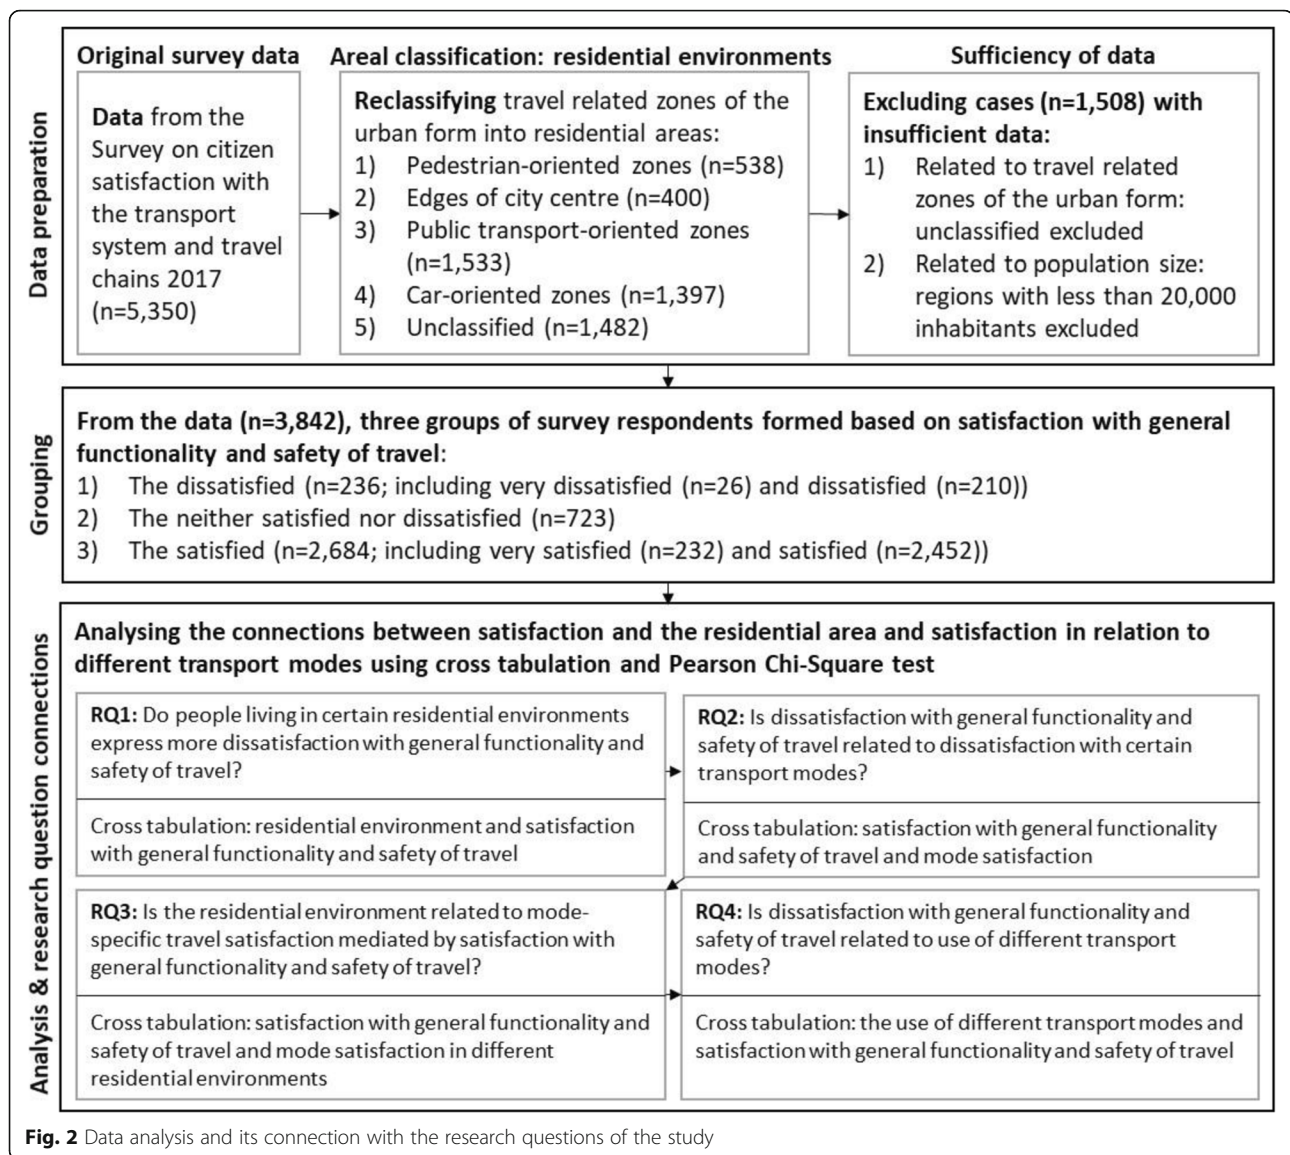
Data preparation

Original survey data

Data from the Survey on citizen satisfaction with the transport system and travel chains 2017 (n=5,350)

Areal classification: residential environments

Reclassifying travel related zones of the urban form into residential areas:
1) Pedestrian-oriented zones (n=538)
2) Edges of city centre (n=400)
3) Public transport-oriented zones (n=1,533)
4) Car-oriented zones (n=1,397)
5) Unclassified (n=1,482)

Sufficiency of data

Excluding cases (n=1,508) with insufficient data:
1) Related to travel related zones of the urban form: unclassified excluded
2) Related to population size: regions with less than 20,000 inhabitants excluded

Grouping

From the data (n=3,842), three groups of survey respondents formed based on satisfaction with general functionality and safety of travel:
1) The dissatisfied (n=236; including very dissatisfied (n=26) and dissatisfied (n=210))
2) The neither satisfied nor dissatisfied (n=723)
3) The satisfied (n=2,684; including very satisfied (n=232) and satisfied (n=2,452))

Analysis & research question connections

Analysing the connections between satisfaction and the residential area and satisfaction in relation to different transport modes using cross tabulation and Pearson Chi-Square test

RQ1: Do people living in certain residential environments express more dissatisfaction with general functionality and safety of travel?

Cross tabulation: residential environment and satisfaction with general functionality and safety of travel

RQ2: Is dissatisfaction with general functionality and safety of travel related to dissatisfaction with certain transport modes?

Cross tabulation: satisfaction with general functionality and safety of travel and mode satisfaction

RQ3: Is the residential environment related to mode-specific travel satisfaction mediated by satisfaction with general functionality and safety of travel?

Cross tabulation: satisfaction with general functionality and safety of travel and mode satisfaction in different residential environments

RQ4: Is dissatisfaction with general functionality and safety of travel related to use of different transport modes?

Cross tabulation: the use of different transport modes and satisfaction with general functionality and safety of travel

Fig. 2 Data analysis and its connection with the research questions of the study